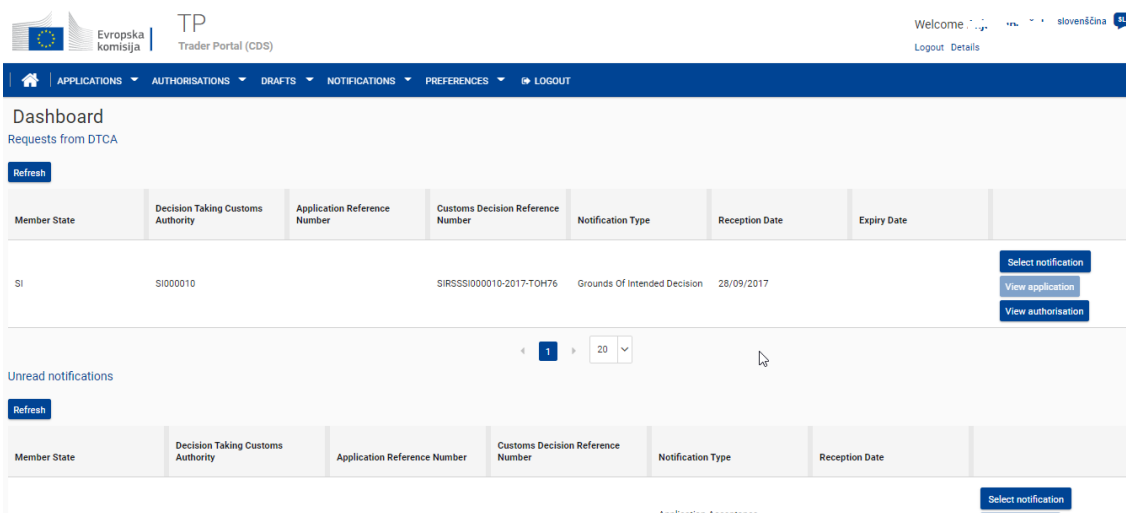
Evropska komisija

TP
Trader Portal (CDS)

Welcome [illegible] slovenščina SL
Logout Details

APPLICATIONS ▼ AUTHORISATIONS ▼ DRAFTS ▼ NOTIFICATIONS ▼ PREFERENCES ▼ LOGOUT

Dashboard
Requests from DTCA

Refresh

| Member State | Decision Taking Customs Authority | Application Reference Number | Customs Decision Reference Number | Notification Type | Reception Date | Expiry Date | |
|---|---|---|---|---|---|---|---|
| SI | SI000010 | | SIRSSSI000010-2017-TOH76 | Grounds Of Intended Decision | 28/09/2017 | | Select notification View application View authorisation |

1 20

Unread notifications

Refresh

| Member State | Decision Taking Customs Authority | Application Reference Number | Customs Decision Reference Number | Notification Type | Reception Date | |
|---|---|---|---|---|---|---|
| | | | | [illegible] | | Select notification |